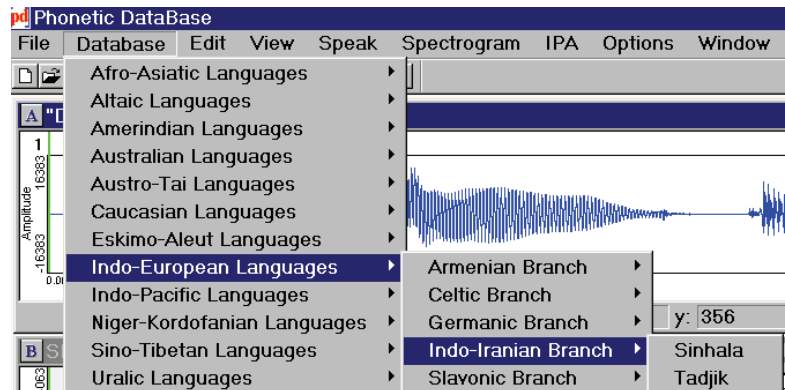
pd Phonetic DataBase

File Database Edit View Speak Spectrogram IPA Options Window

Afro-Asiatic Languages
Altaic Languages
Amerindian Languages
Australian Languages
Austro-Tai Languages
Caucasian Languages
Eskimo-Aleut Languages
Indo-European Languages
Indo-Pacific Languages
Niger-Kordofanian Languages
Sino-Tibetan Languages
Uralic Languages

Armenian Branch
Celtic Branch
Germanic Branch
Indo-Iranian Branch
Slavonic Branch

Sinhala
Tadjik

A "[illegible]
1
16383
Amplitude
-16383
0.0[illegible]

y: 356

B S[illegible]
063